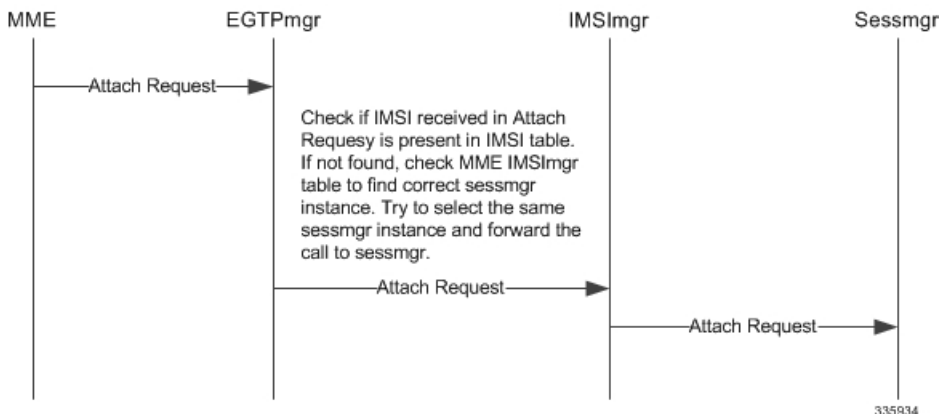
MME

EGTPmgr

IMSImgr

Sessmgr

Attach Request

Check if IMSI received in Attach Requesy is present in IMSI table. If not found, check MME IMSImgr table to find correct sessmgr instance. Try to select the same sessmgr instance and forward the call to sessmgr.

Attach Request

Attach Request

335934